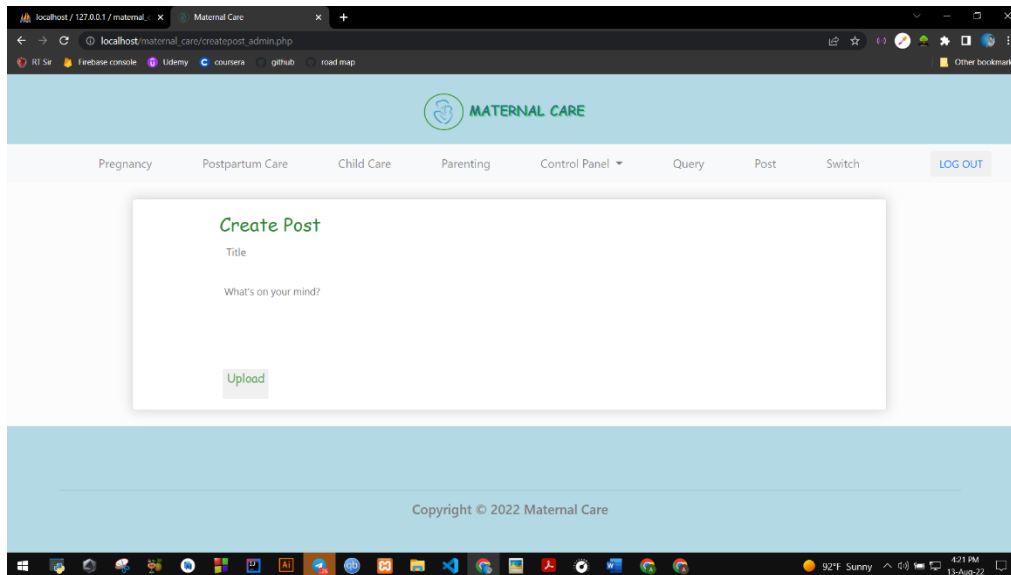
localhost / 127.0.0.1 / maternal_c ×
Maternal Care ×
+

localhost/maternal_care/createpost_admin.php

RT Sir  Firebase console  Udemy  coursera  github  road map  Other bookmark

MATERNAL CARE

Pregnancy  Postpartum Care  Child Care  Parenting  Control Panel  Query  Post  Switch  LOG OUT

Create Post

Title

What's on your mind?

Upload

Copyright © 2022 Maternal Care

92°F Sunny  4:21 PM 13-Aug-22